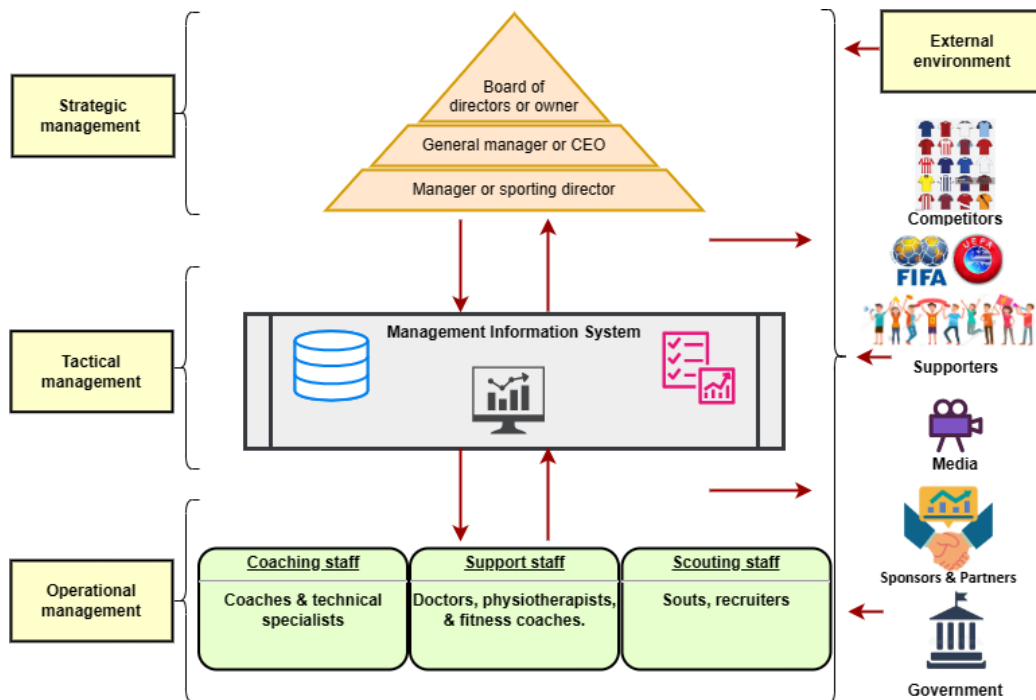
Strategic management

Board of directors or owner

General manager or CEO

Manager or sporting director

External environment

Competitors

FIFA

UEFA

Supporters

Tactical management

Management Information System

Media

Sponsors & Partners

Operational management

Coaching staff

Coaches & technical specialists

Support staff

Doctors, physiotherapists, & fitness coaches.

Scouting staff

Souts, recruiters

Government